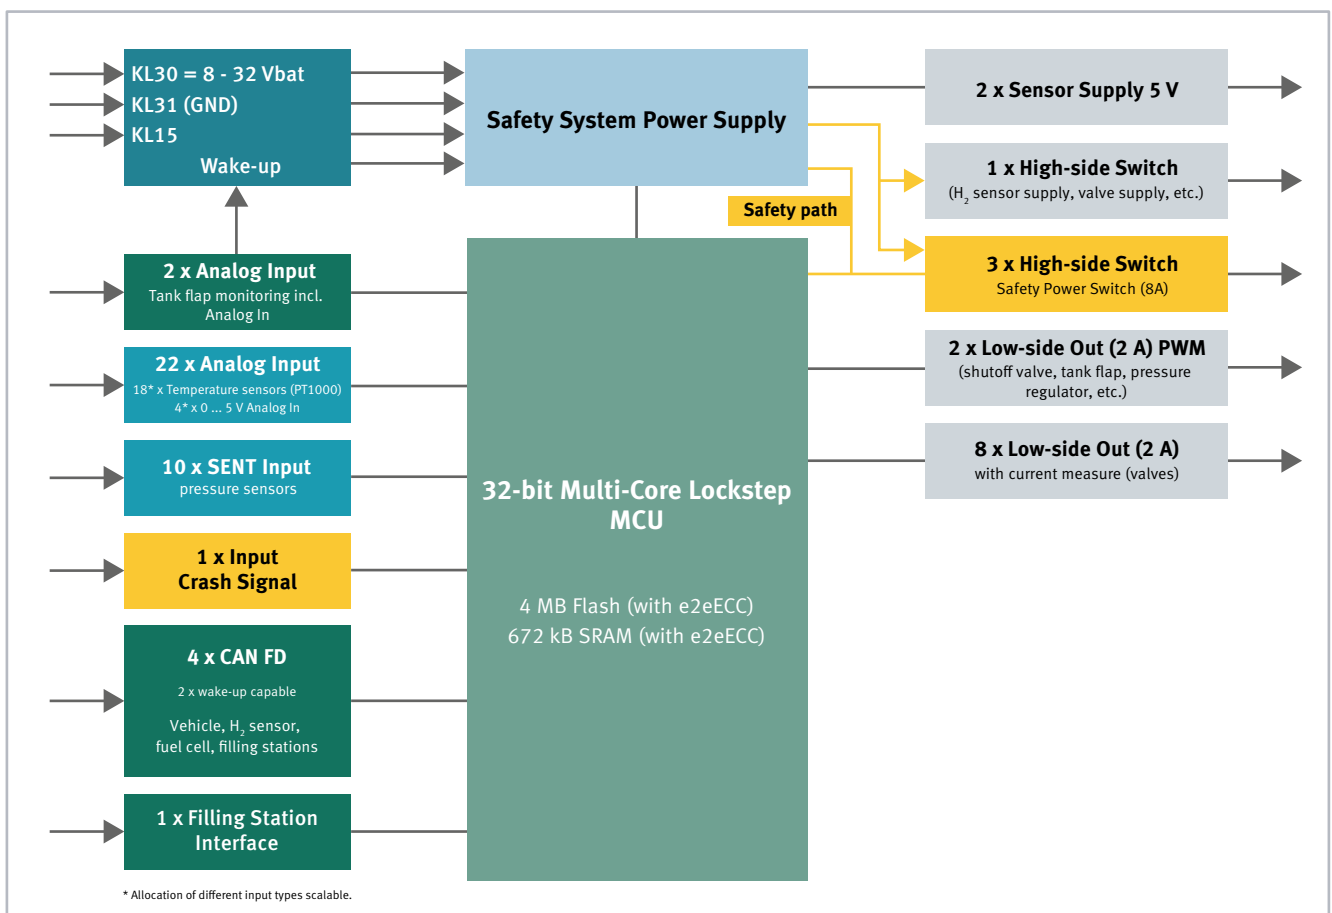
KL30 = 8 - 32 Vbat
KL31 (GND)
KL15
Wake-up

Safety System Power Supply

2 x Sensor Supply 5 V

1 x High-side Switch
($H_2$ sensor supply, valve supply, etc.)

Safety path

3 x High-side Switch
Safety Power Switch (8A)

2 x Analog Input
Tank flap monitoring incl. Analog In

22 x Analog Input
18* x Temperature sensors (PT1000)
4* x 0 ... 5 V Analog In

2 x Low-side Out (2 A) PWM
(shutoff valve, tank flap, pressure regulator, etc.)

8 x Low-side Out (2 A)
with current measure (valves)

10 x SENT Input
pressure sensors

32-bit Multi-Core Lockstep MCU

4 MB Flash (with e2eECC)
672 kB SRAM (with e2eECC)

1 x Input
Crash Signal

4 x CAN FD
2 x wake-up capable
Vehicle, $H_2$ sensor, fuel cell, filling stations

1 x Filling Station Interface

* Allocation of different input types scalable.